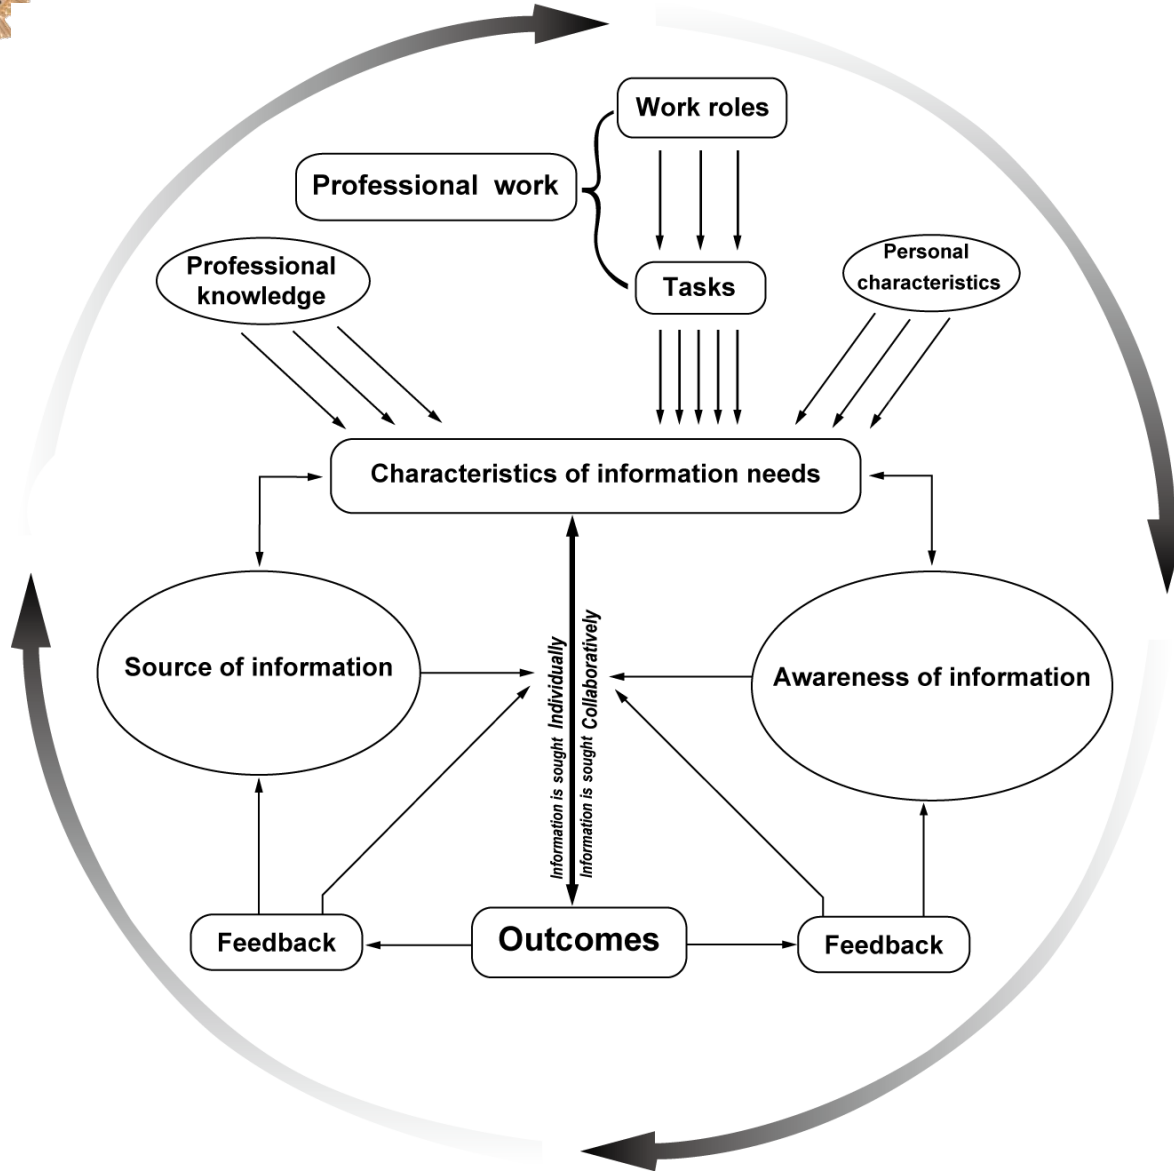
Work roles

Professional work

Tasks

Professional knowledge

Personal characteristics

Characteristics of information needs

Source of information

Information is sought Individually

Information is sought Collaboratively

Awareness of information

Feedback

Outcomes

Feedback